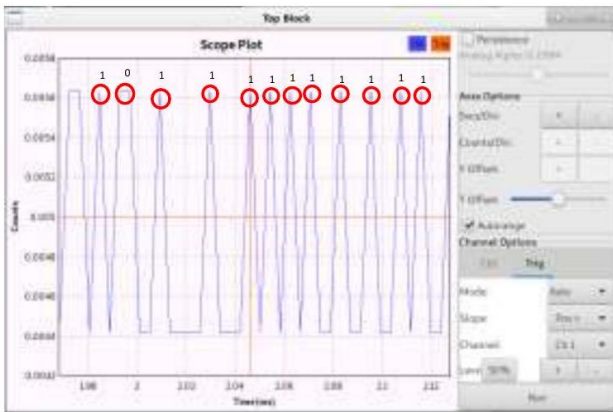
Top Block

Scope Plot

Ch1 Trig

1 0 1 1 1 1 1 1 1 1 1 1

0.0058
0.0056
0.0054
0.0052
0.005
0.0048
0.0046
0.0044
0.0042

Counts

1.98 2 2.02 2.04 2.06 2.08 2.1 2.12

Time (ms)

Persistence

Analog Alpha: 0.1500

Axes Options

Secs/Div:

Counts/Div:

X Offset:

Y Offset:

Autorange

Channel Options

Ctrl Trig

Mode: Auto

Slope: Pos

Channel: Ch 1

Level: 50%

Run